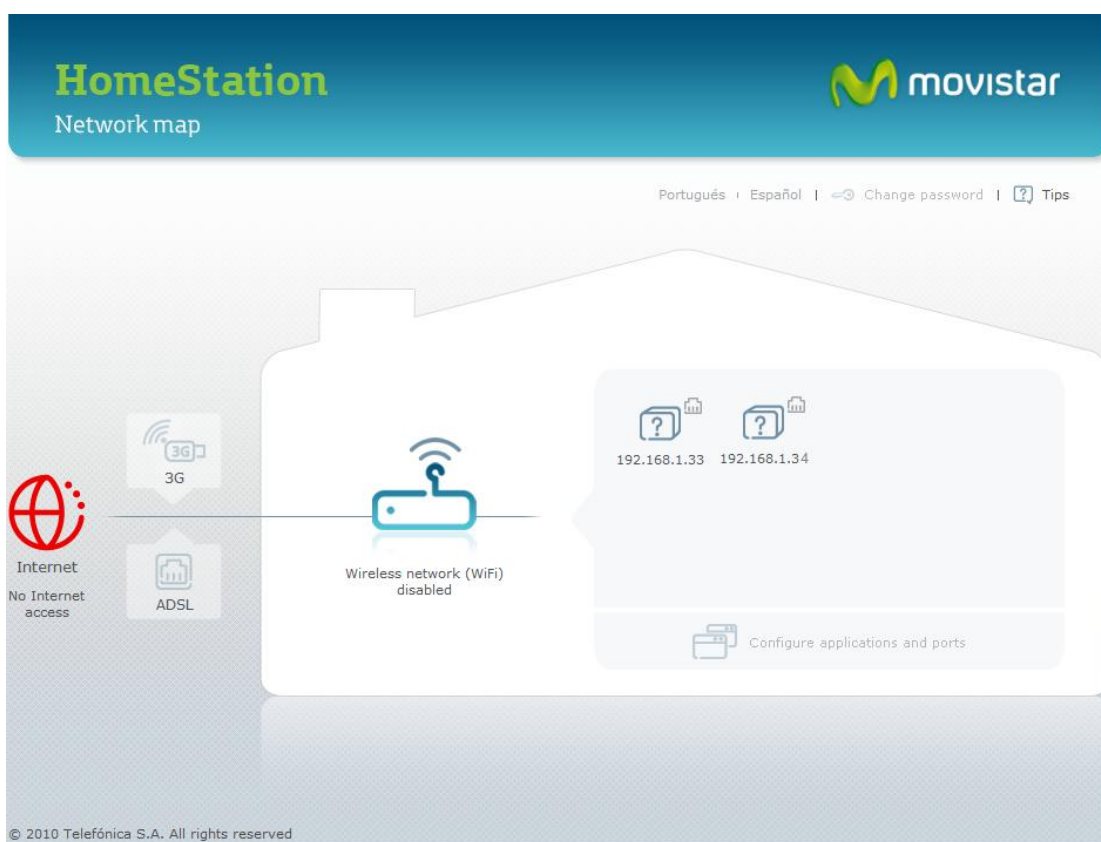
HomeStation
Network map

movistar

Português | Español | Change password | Tips

3G

Internet
No Internet access

ADSL

Wireless network (WiFi) disabled

192.168.1.33 192.168.1.34

Configure applications and ports

© 2010 Telefónica S.A. All rights reserved